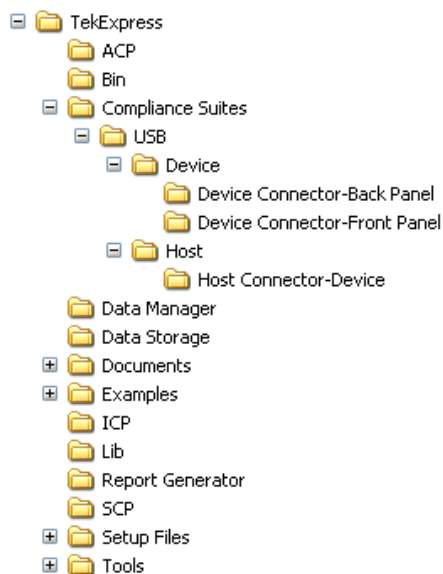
TekExpress
ACP
Bin
Compliance Suites
USB
Device
Device Connector-Back Panel
Device Connector-Front Panel
Host
Host Connector-Device
Data Manager
Data Storage
Documents
Examples
ICP
Lib
Report Generator
SCP
Setup Files
Tools